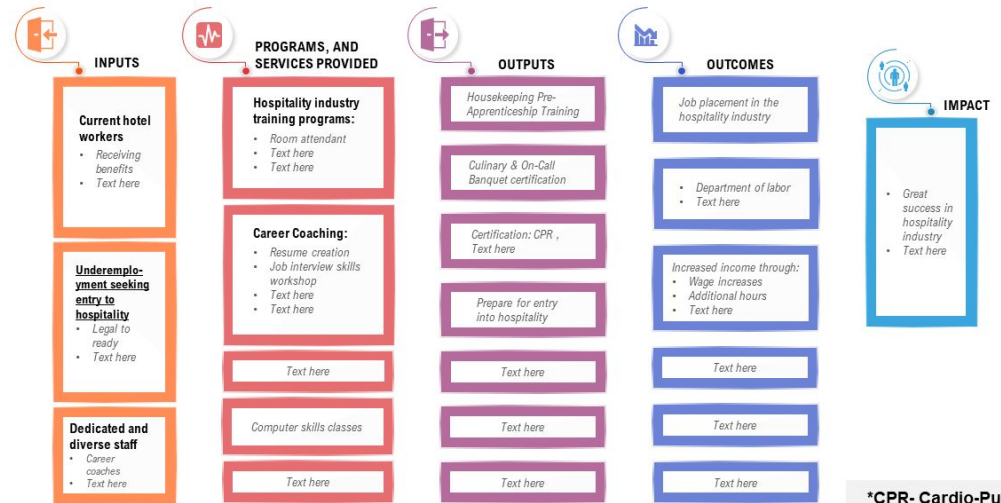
INPUTS

Current hotel workers
• Receiving benefits
• Text here

Underemployment seeking entry to hospitality
• Legal to ready
• Text here

Dedicated and diverse staff
• Career coaches
• Text here

PROGRAMS, AND SERVICES PROVIDED

Hospitality industry training programs:
• Room attendant
• Text here
• Text here

Career Coaching:
• Resume creation
• Job interview skills workshop
• Text here
• Text here

Text here

Computer skills classes

Text here

OUTPUTS

Housekeeping Pre-Apprenticeship Training

Culinary & On-Call Banquet certification

Certification: CPR , Text here

Prepare for entry into hospitality

Text here

Text here

Text here

OUTCOMES

Job placement in the hospitality industry

• Department of labor
• Text here

Increased income through:
• Wage increases
• Additional hours
• Text here

Text here

Text here

Text here

IMPACT

• Great success in hospitality industry
• Text here

*CPR- Cardio-Pu